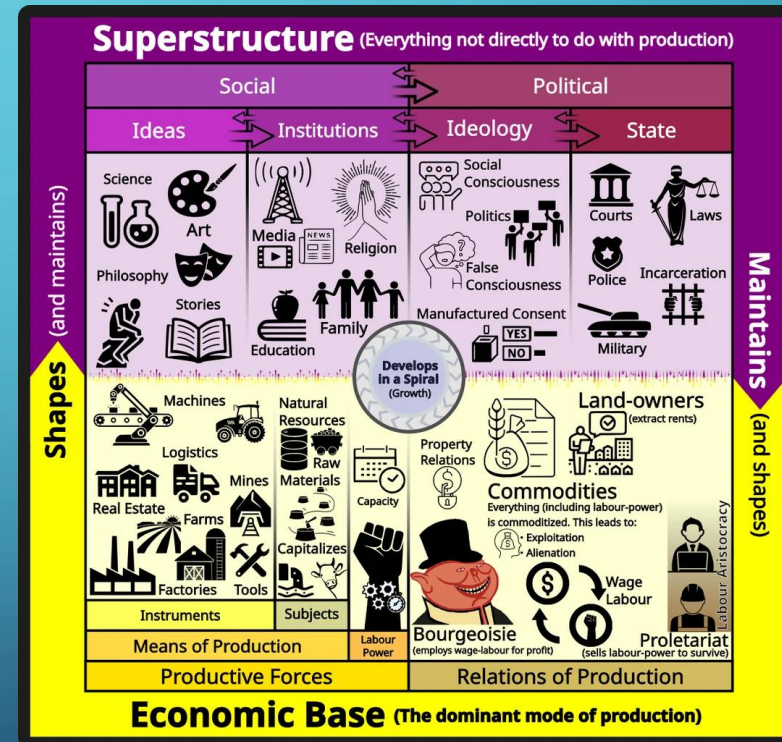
Superstructure (Everything not directly to do with production)

Social | Political

Ideas | Institutions | Ideology | State

Science
Art
Philosophy
Stories

Media
NEWS
Religion
Family
Education

Social Consciousness
Politics
False Consciousness
Manufactured Consent
YES
NO

Courts
Laws
Police
Incarceration
Military

Shapes (and maintains)

Maintains (and shapes)

Develops in a Spiral (Growth)

Machines
Logistics
Real Estate
Mines
Farms
Factories
Tools

Natural Resources
Raw Materials
Capitalizes

Capacity

Property Relations

Land-owners (extract rents)

Commodities
Everything (including labour-power) is commoditized. This leads to:
• Exploitation
• Alienation

Wage Labour

Labour Aristocracy

Instruments | Subjects

Means of Production | Labour Power

Bourgeoisie (employs wage-labour for profit)

Proletariat (sells labour-power to survive)

Productive Forces | Relations of Production

Economic Base (The dominant mode of production)